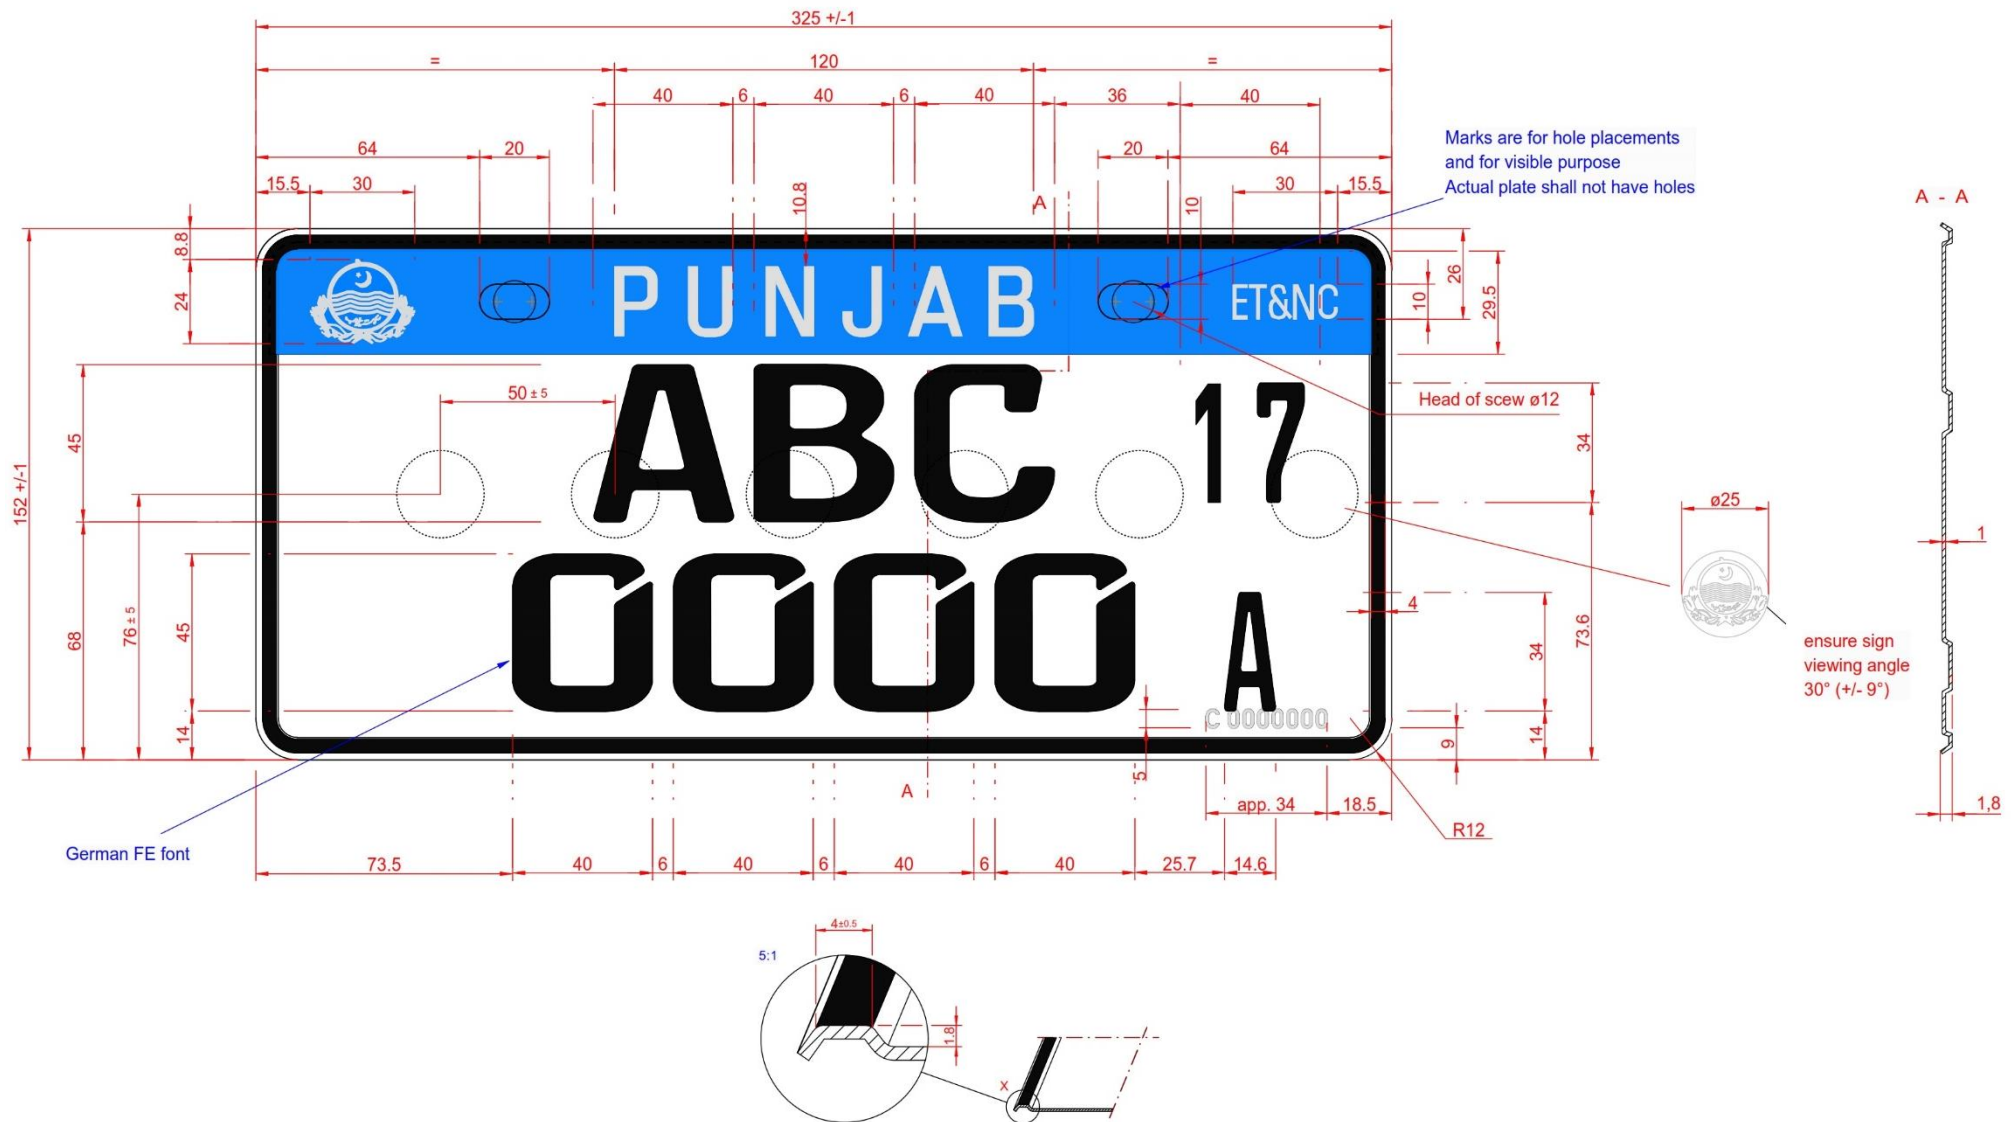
325 +/-1

= 120 =

40 6 40 6 40 36 40

64 20 20 64

15.5 30 30 15.5

10.8 A 10

Marks are for hole placements
and for visible purpose
Actual plate shall not have holes

A - A

8.8

24

PUNJAB

ET&NC

26

10

29.5

45

50 ± 5

ABC 17

Head of scew ø12

34

152 +/-1

ø25

1

68

76 ± 5

45

0000 A

4

ensure sign
viewing angle
30° (+/- 9°)

34

73.6

14

C 0000000

9

14

5

A

app. 34 18.5

R12

1,8

German FE font

73.5 40 6 40 6 40 6 40 25.7 14.6

4±0.5

5:1

1.8

x